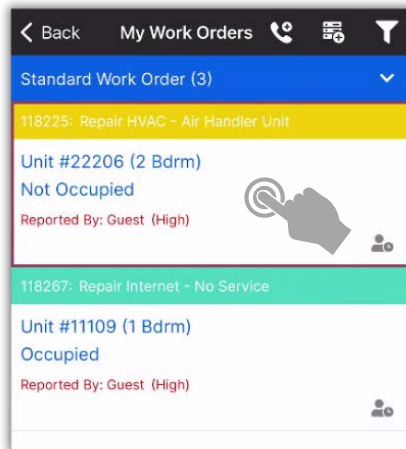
< Back My Work Orders

Standard Work Order (3)

118225: Repair HVAC - Air Handler Unit

Unit #22206 (2 Bdrm)
Not Occupied
Reported By: Guest (High)

118267: Repair Internet - No Service

Unit #11109 (1 Bdrm)
Occupied
Reported By: Guest (High)